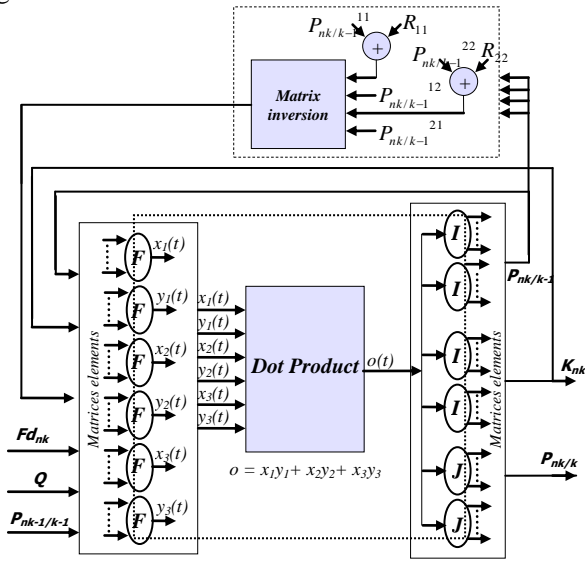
$P_{nk/k-1}^{11}$ $R_{11}$ + $P_{nk/k-1}^{22}$ $R_{22}$ +

Matrix inversion

$P_{nk/k-1}^{12}$

$P_{nk/k-1}^{21}$

Matrices elements

F $x_1(t)$
F $y_1(t)$
F $x_2(t)$
F $y_2(t)$
F $x_3(t)$
F $y_3(t)$

$x_1(t)$ $y_1(t)$ $x_2(t)$ $y_2(t)$ $x_3(t)$ $y_3(t)$

Dot Product $o(t)$

$o = x_1y_1 + x_2y_2 + x_3y_3$

$Fd_{nk}$

Q

$P_{nk-1/k-1}$

I
I
I
I
J
J

Matrices elements

$P_{nk/k-1}$

$K_{nk}$

$P_{nk/k}$